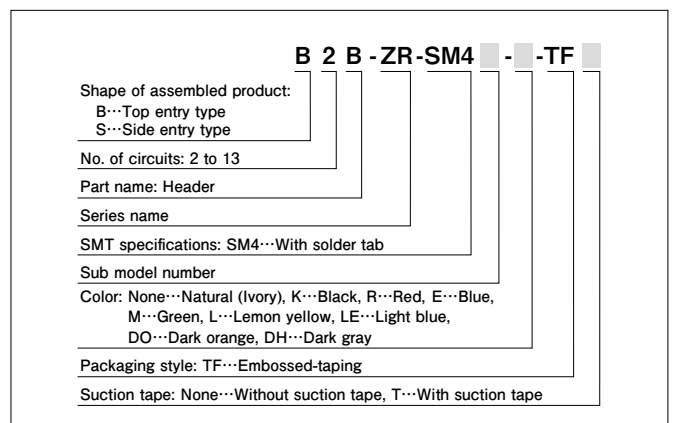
B 2 B - ZR - SM4 - - TF

Shape of assembled product:
B···Top entry type
S···Side entry type

No. of circuits: 2 to 13

Part name: Header

Series name

SMT specifications: SM4···With solder tab

Sub model number

Color: None···Natural (Ivory), K···Black, R···Red, E···Blue, M···Green, L···Lemon yellow, LE···Light blue, DO···Dark orange, DH···Dark gray

Packaging style: TF···Embossed-taping

Suction tape: None···Without suction tape, T···With suction tape